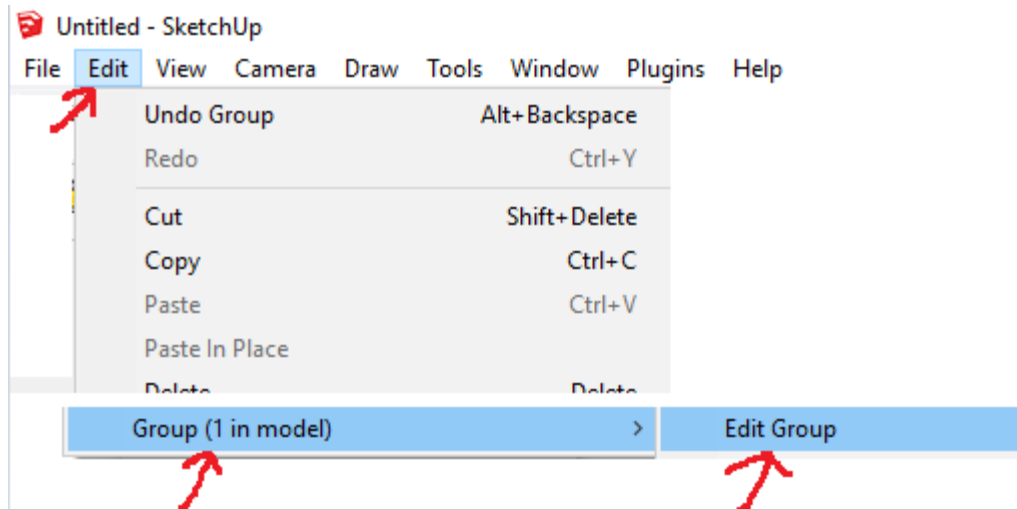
Untitled - SketchUp

File Edit View Camera Draw Tools Window Plugins Help

Undo Group Alt+Backspace
Redo Ctrl+Y

Cut Shift+Delete
Copy Ctrl+C
Paste Ctrl+V
Paste In Place
Delete Delete

Group (1 in model) >

Edit Group